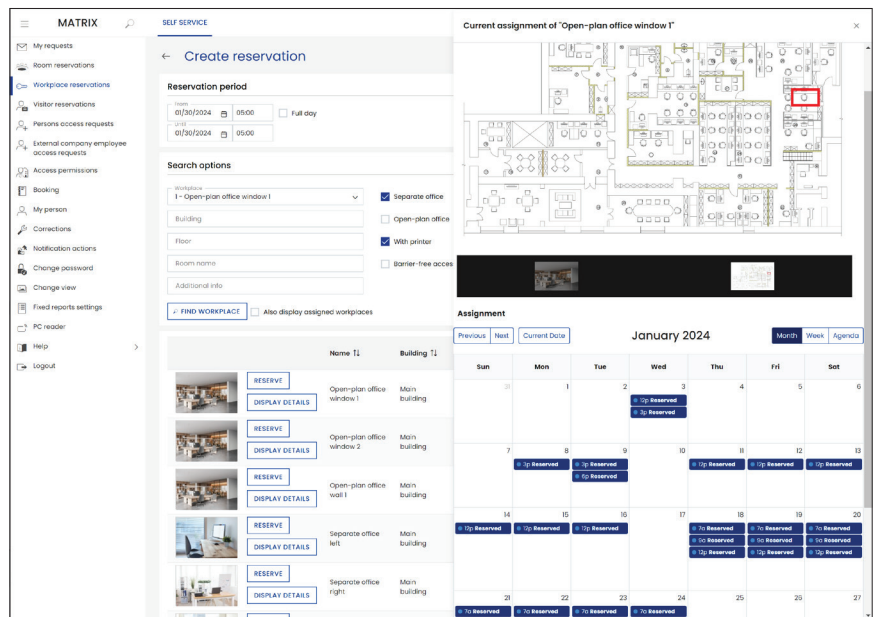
MATRIX

SELF SERVICE

My requests
Room reservations
Workplace reservations
Visitor reservations
Persons access requests
External company employee access requests
Access permissions
Booking
My person
Corrections
Notification actions
Change password
Change view
Fixed reports settings
PC reader
Help
Logout

← Create reservation

Reservation period

From
01/30/2024 05:00
Until
01/30/2024 05:00
Full day

Search options

Workplace
1 - Open-plan office window 1
Building
Floor
Room name
Additional info

Separate office
Open-plan office
With printer
Barrier-free acces

FIND WORKPLACE
Also display assigned workplaces

| | Name ⇅ | Building ⇅ |
|---|---|---|
| RESERVE DISPLAY DETAILS | Open-plan office window 1 | Main building |
| RESERVE DISPLAY DETAILS | Open-plan office window 2 | Main building |
| RESERVE DISPLAY DETAILS | Open-plan office wall 1 | Main building |
| RESERVE DISPLAY DETAILS | Separate office left | Main building |
| RESERVE DISPLAY DETAILS | Separate office right | Main building |

Current assignment of "Open-plan office window 1"

Assignment

Previous Next Current Date

January 2024

Month Week Agenda

| Sun | Mon | Tue | Wed | Thu | Fri | Sat |
|---|---|---|---|---|---|---|
| 31 | 1 | 2 | 3 12p Reserved 3p Reserved | 4 | 5 | 6 |
| 7 | 8 3p Reserved | 9 3p Reserved 6p Reserved | 10 | 11 12p Reserved | 12 12p Reserved | 13 12p Reserved |
| 14 12p Reserved | 15 12p Reserved | 16 12p Reserved | 17 | 18 7a Reserved 9a Reserved 12p Reserved | 19 7a Reserved 9a Reserved 12p Reserved | 20 7a Reserved 9a Reserved 12p Reserved |
| 21 7a Reserved | 22 7a Reserved | 23 7a Reserved | 24 7a Reserved | 25 | 26 | 27 |